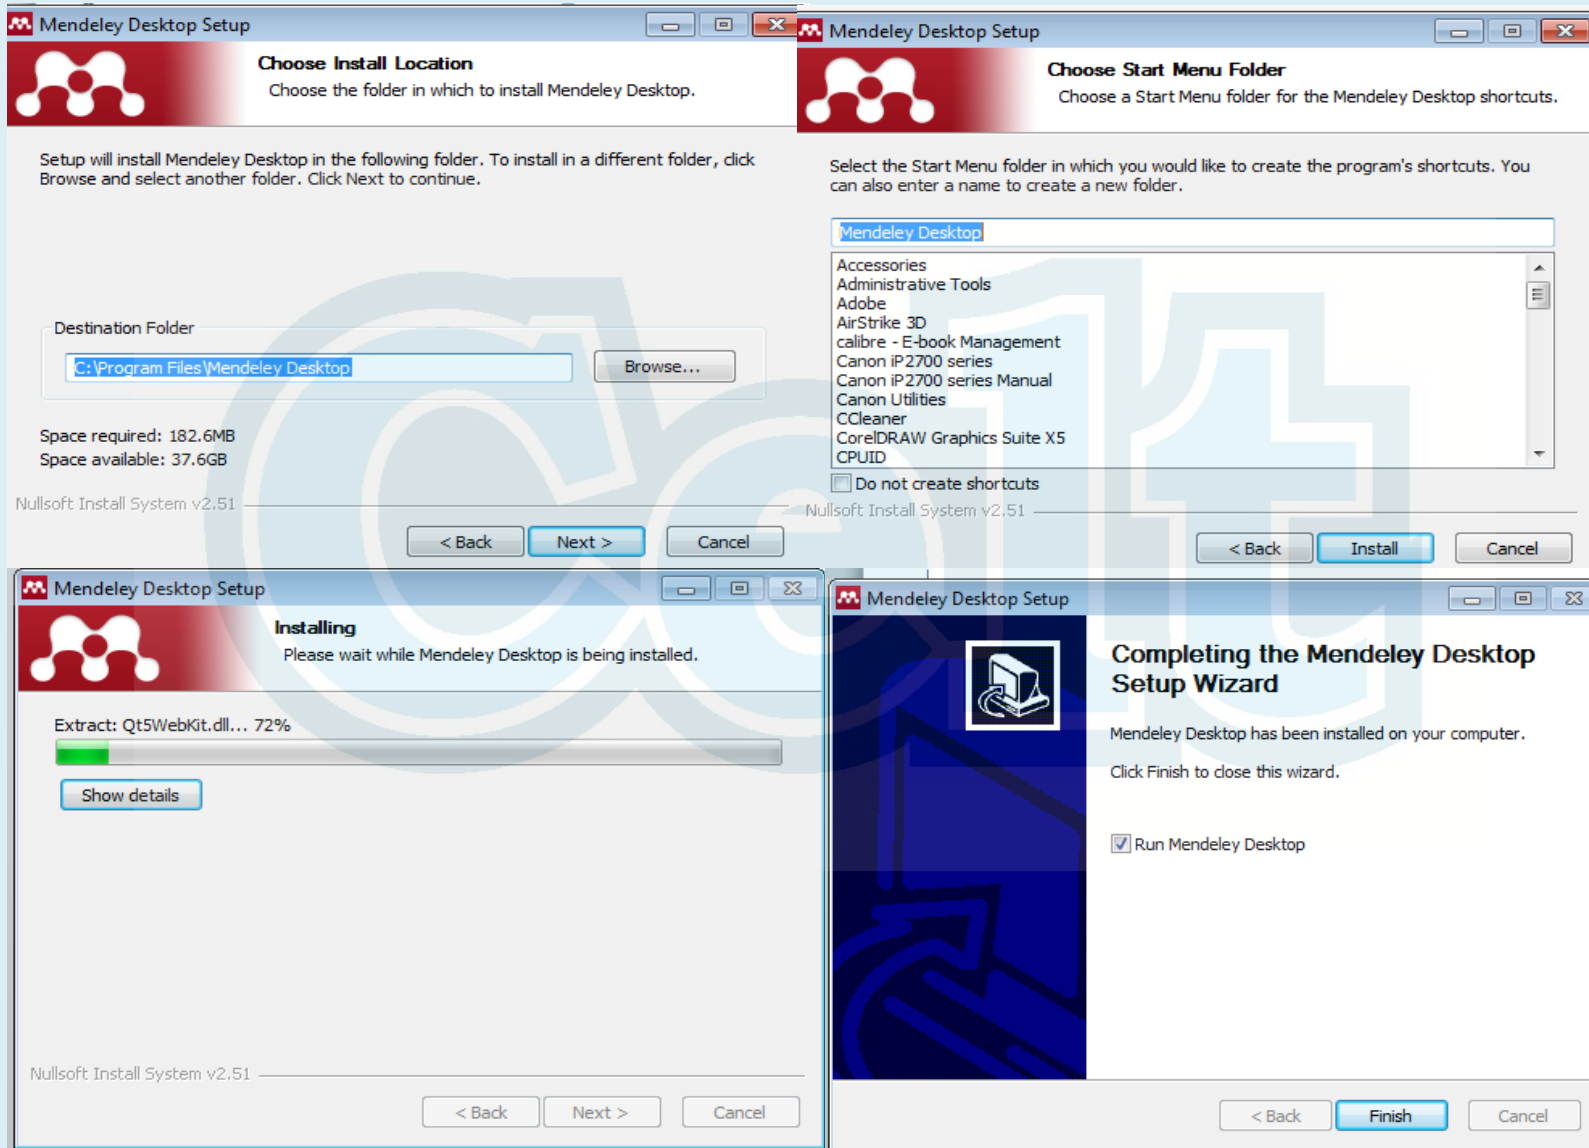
Mendeley Desktop Setup

Choose Install Location

Choose the folder in which to install Mendeley Desktop.

Setup will install Mendeley Desktop in the following folder. To install in a different folder, click Browse and select another folder. Click Next to continue.

Destination Folder

C:\Program Files\Mendeley Desktop

Browse...

Space required: 182.6MB
Space available: 37.6GB

Nullsoft Install System v2.51

< Back Next > Cancel

Mendeley Desktop Setup

Choose Start Menu Folder

Choose a Start Menu folder for the Mendeley Desktop shortcuts.

Select the Start Menu folder in which you would like to create the program's shortcuts. You can also enter a name to create a new folder.

Mendeley Desktop

Accessories
Administrative Tools
Adobe
AirStrike 3D
calibre - E-book Management
Canon iP2700 series
Canon iP2700 series Manual
Canon Utilities
CCleaner
CorelDRAW Graphics Suite X5
CPUID

Do not create shortcuts

Nullsoft Install System v2.51

< Back Install Cancel

Mendeley Desktop Setup

Installing

Please wait while Mendeley Desktop is being installed.

Extract: Qt5WebKit.dll... 72%

Show details

Nullsoft Install System v2.51

< Back Next > Cancel

Mendeley Desktop Setup

Completing the Mendeley Desktop Setup Wizard

Mendeley Desktop has been installed on your computer.

Click Finish to close this wizard.

Run Mendeley Desktop

< Back Finish Cancel